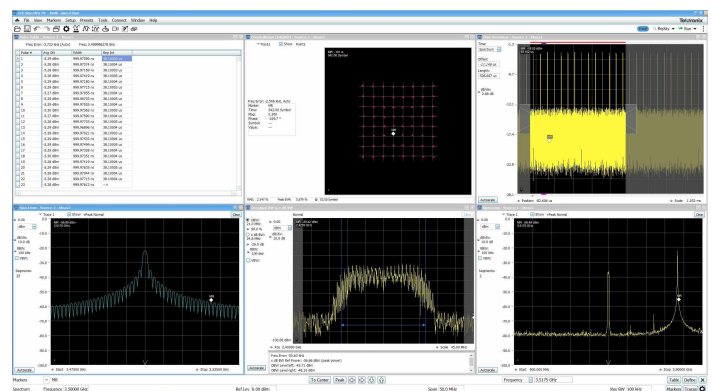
File Markers Setup Presets Tools Connect Window Help

Tektronix

Replay Run

Freq Error: -3.722 kHz (Auto) Freq: 3.499996278 GHz

| Index # | Avg Dev | Width | Rep Int |
|---|---|---|---|
| 1 | -0.26 dBm | 999.97590 ns | 39.10000 us |
| 2 | -0.26 dBm | 999.97574 ns | 39.10000 us |
| 3 | -0.26 dBm | 999.97544 ns | 39.10000 us |
| 4 | -0.26 dBm | 999.97620 ns | 39.10000 us |
| 5 | -0.26 dBm | 999.97685 ns | 39.10000 us |
| 6 | -0.26 dBm | 999.97632 ns | 39.10000 us |
| 7 | -0.27 dBm | 999.97545 ns | 39.10000 us |
| 8 | -0.26 dBm | 999.97563 ns | 39.10000 us |
| 9 | -0.26 dBm | 999.97600 ns | 39.10000 us |
| 10 | -0.26 dBm | 999.97594 ns | 39.10000 us |
| 11 | -0.27 dBm | 999.97590 ns | 39.10000 us |
| 12 | -0.26 dBm | 999.97595 ns | 39.10000 us |
| 13 | -0.26 dBm | 999.96896 ns | 39.10000 us |
| 14 | -0.26 dBm | 999.97564 ns | 39.10000 us |
| 15 | -0.26 dBm | 999.97553 ns | 39.10000 us |
| 16 | -0.26 dBm | 999.97494 ns | 39.10000 us |
| 17 | -0.26 dBm | 999.97556 ns | 39.10000 us |
| 18 | -0.26 dBm | 999.97551 ns | 39.10000 us |
| 19 | -0.26 dBm | 999.97590 ns | 39.10000 us |
| 20 | -0.26 dBm | 999.97572 ns | 39.10000 us |
| 21 | -0.26 dBm | 999.97565 ns | 39.10000 us |
| 22 | -0.26 dBm | 999.97553 ns | 39.10000 us |
| 23 | -0.26 dBm | 999.97615 ns | --- |

Trace1 Show

Freq Error: -2.546 kHz
Marker: MR
Time: 542.00 Symbol
Mag: 0.999
Phase: -163.7°

EVM: 2.147% Peak EVM: 3.329 % @ 55.00 Symbol

Time: Spectrum
Offset: -12.240 us
Length: 200.007 us

Autoscale Position: -80.406 us Scale: 1.002 ms

Trace 1 Show +Peak Normal

0.00 dBm
dB/div: 10.0 dB
RBW: 100 kHz
Segments: 23

Autoscale Start 3.47500 GHz Stop 3.52500 GHz

Normal

Freq Error: -95.65 kHz
-6.00 BW Ref Power: -36.66 dBm (peak power)
OBW Level left: -43.71 dBm
OBW Level right: -45.31 dBm

Span: 2.400000 GHz Scale: 45.00 MHz

Trace 1 Show +Peak Normal

Autoscale Start 900.000 MHz Stop 3.99000 GHz

Markers MR

Spectrum Frequency 3.500000 GHz Ref Lev 0.00 dBm To Center Peak Span 50.0 MHz Frequency 3.5175 GHz Res BW 300 kHz Table Define Markers Traces